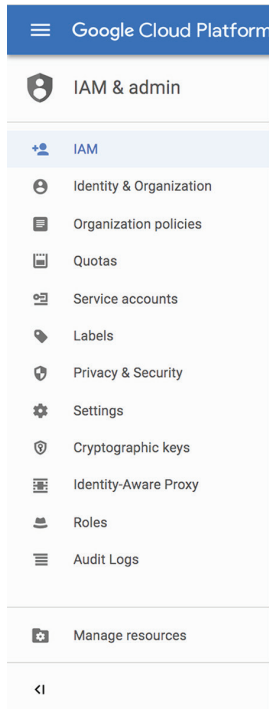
Google Cloud Platform

IAM & admin

IAM
Identity & Organization
Organization policies
Quotas
Service accounts
Labels
Privacy & Security
Settings
Cryptographic keys
Identity-Aware Proxy
Roles
Audit Logs

Manage resources

<|